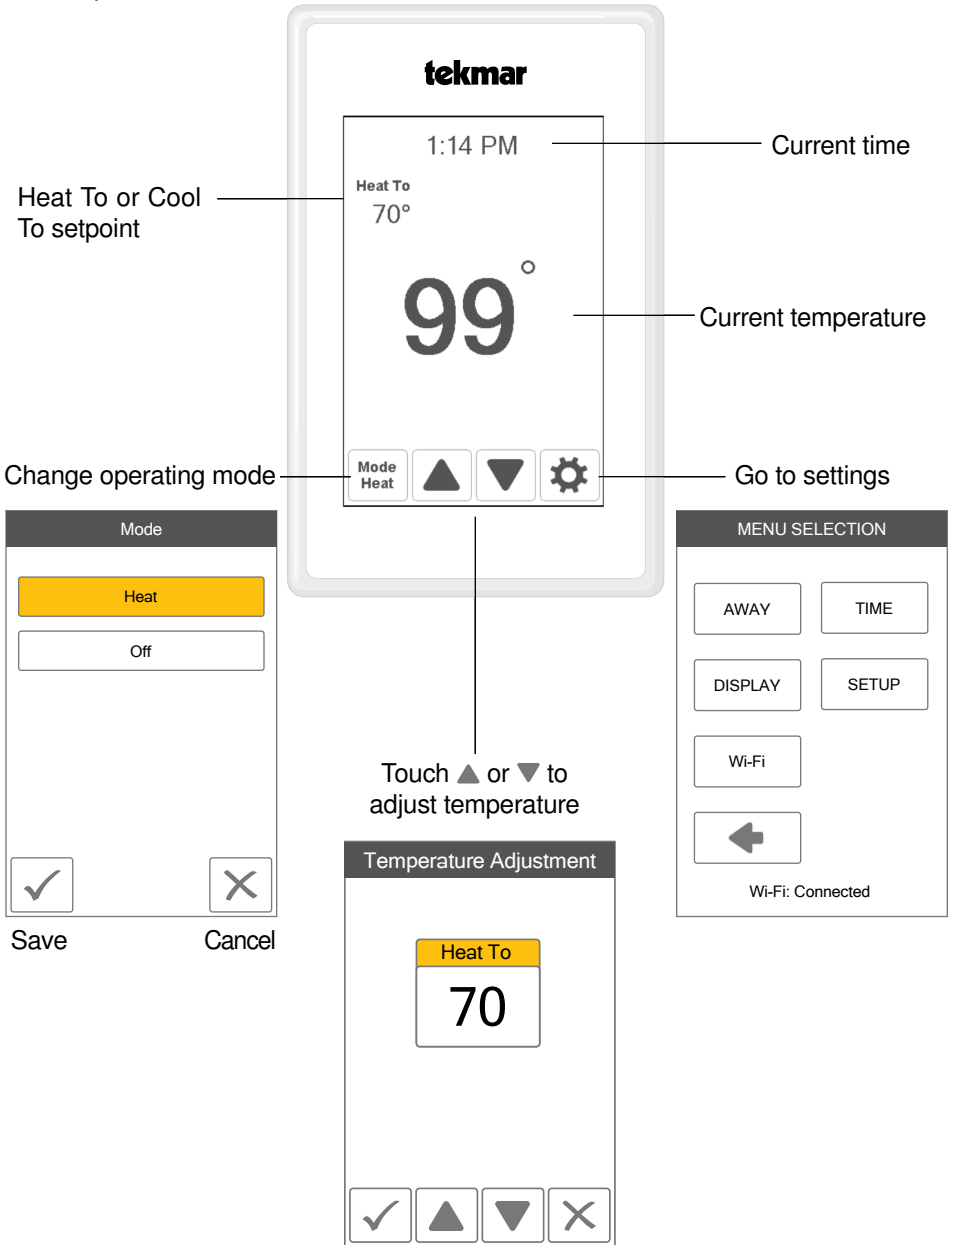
tekmar

1:14 PM

Current time

Heat To or Cool To setpoint

Heat To
70°

99°

Current temperature

Change operating mode

Mode Heat

Go to settings

Mode

Heat

Off

Save

Cancel

MENU SELECTION

AWAY

TIME

DISPLAY

SETUP

Wi-Fi

Wi-Fi: Connected

Touch ▲ or ▼ to adjust temperature

Temperature Adjustment

Heat To

70